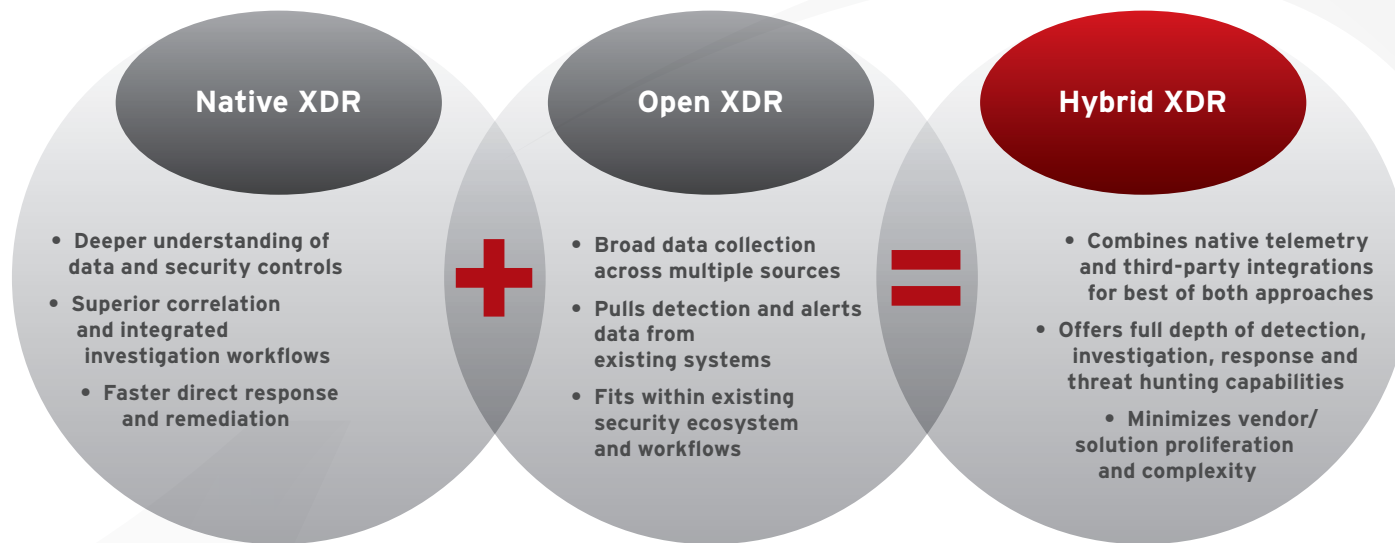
Native XDR

• Deeper understanding of data and security controls
• Superior correlation and integrated investigation workflows
• Faster direct response and remediation

+

Open XDR

• Broad data collection across multiple sources
• Pulls detection and alerts data from existing systems
• Fits within existing security ecosystem and workflows

=

Hybrid XDR

• Combines native telemetry and third-party integrations for best of both approaches
• Offers full depth of detection, investigation, response and threat hunting capabilities
• Minimizes vendor/ solution proliferation and complexity